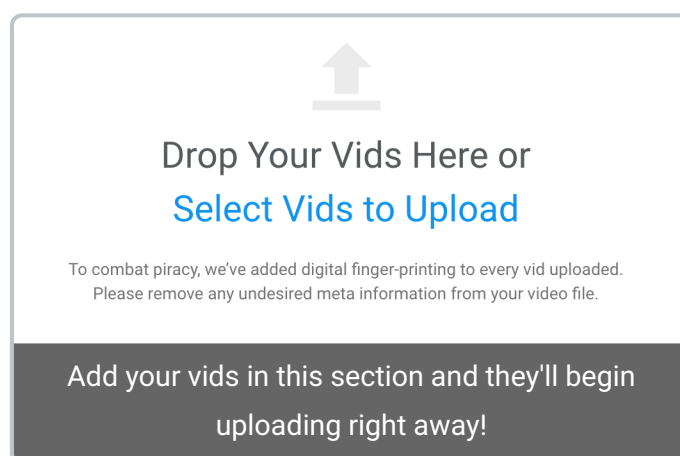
Drop Your Vids Here or
Select Vids to Upload

To combat piracy, we've added digital finger-printing to every vid uploaded. Please remove any undesired meta information from your video file.

Add your vids in this section and they'll begin uploading right away!